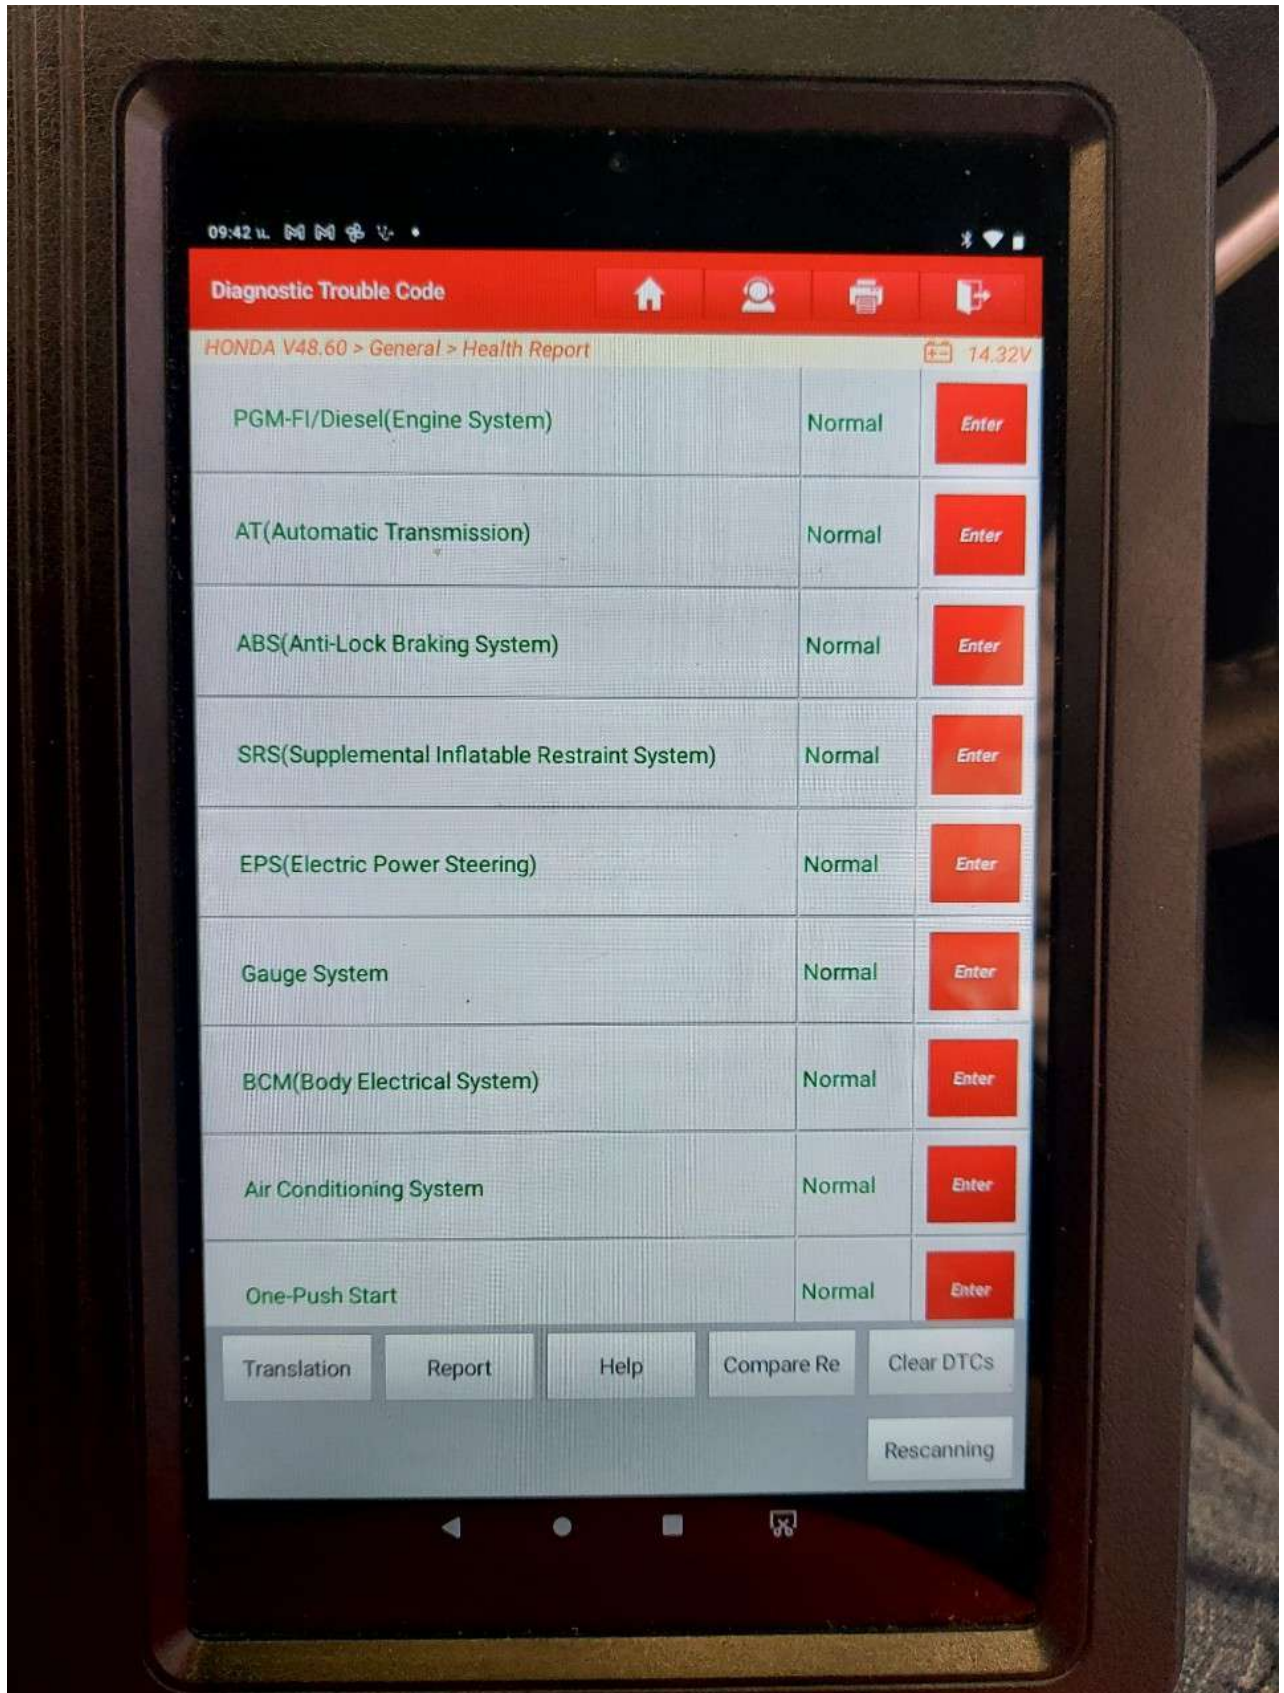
09:42 ч.

Diagnostic Trouble Code

HONDA V48.60 > General > Health Report

14.32V

| | | |
|---|---|---|
| PGM-FI/Diesel(Engine System) | Normal | Enter |
| AT(Automatic Transmission) | Normal | Enter |
| ABS(Anti-Lock Braking System) | Normal | Enter |
| SRS(Supplemental Inflatable Restraint System) | Normal | Enter |
| EPS(Electric Power Steering) | Normal | Enter |
| Gauge System | Normal | Enter |
| BCM(Body Electrical System) | Normal | Enter |
| Air Conditioning System | Normal | Enter |
| One-Push Start | Normal | Enter |

Translation Report Help Compare Re Clear DTCs

Rescanning